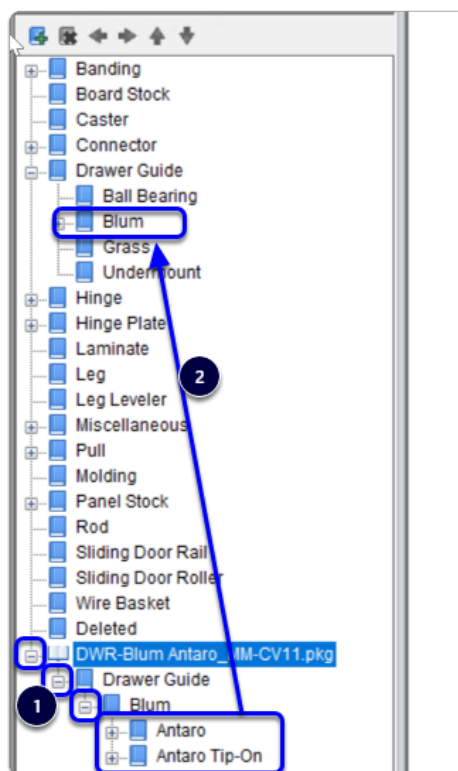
Banding
Board Stock
Caster
Connector
Drawer Guide
Ball Bearing
Blum
Grass
Undermount
Hinge
Hinge Plate
Laminate
Leg
Leg Leveler
Miscellaneous
Pull
Molding
Panel Stock
Rod
Sliding Door Rail
Sliding Door Roller
Wire Basket
Deleted
DWR-Blum Antaro_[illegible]M-CV11.pkg
Drawer Guide
Blum
Antaro
Antaro Tip-On
1
2